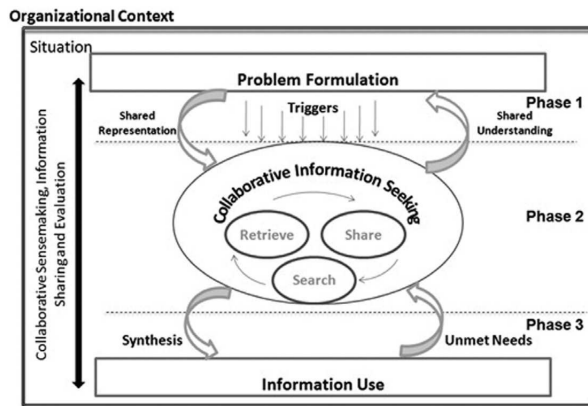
Organizational Context

Situation

Problem Formulation

Phase 1

Shared Representation

Triggers

Shared Understanding

Collaborative Sensemaking, Information Sharing and Evaluation

Collaborative Information Seeking

Retrieve

Share

Search

Phase 2

Phase 3

Synthesis

Unmet Needs

Information Use